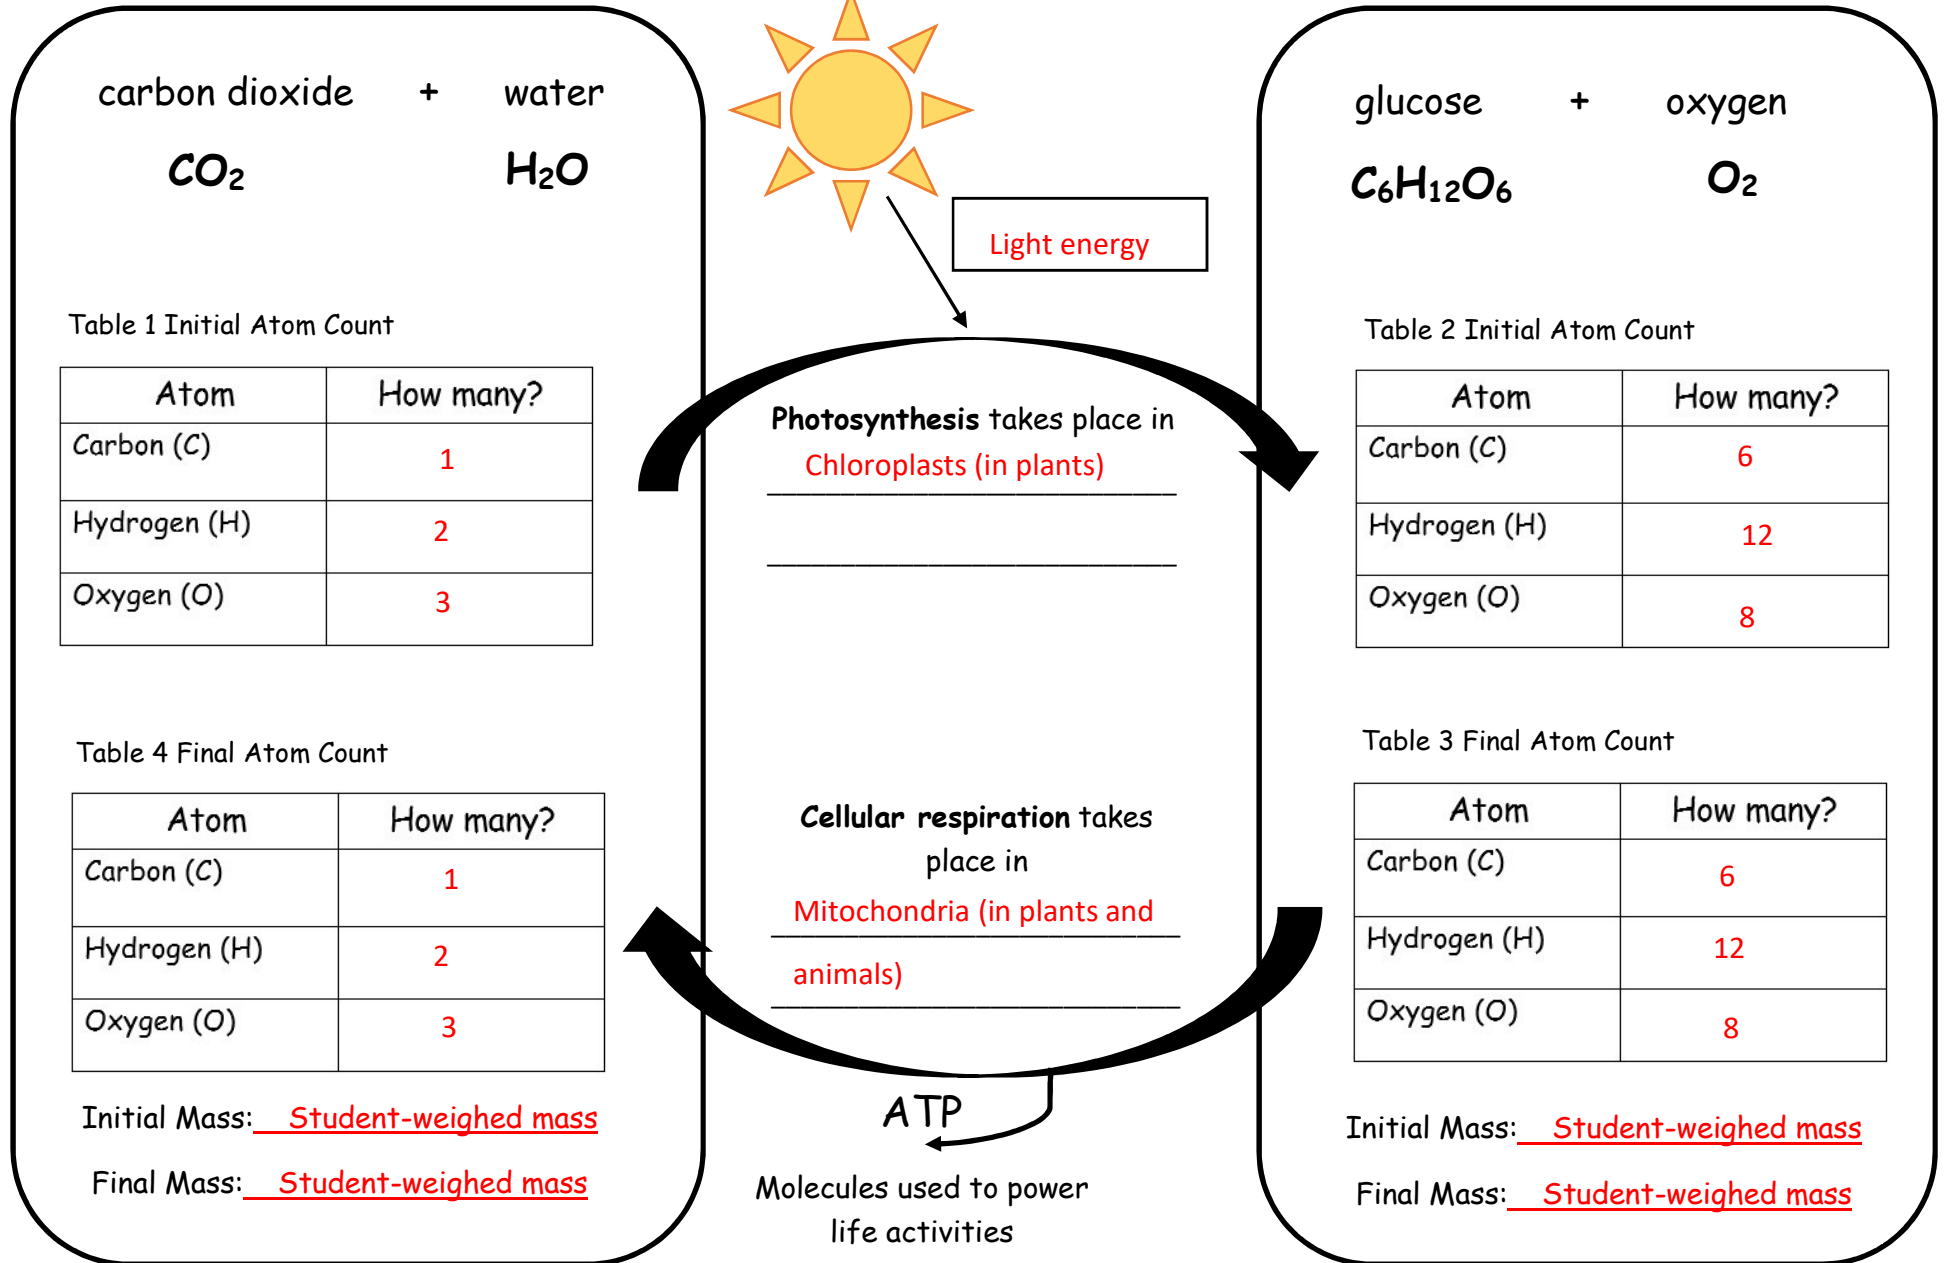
carbon dioxide + water

$CO_2$ $H_2O$

Table 1 Initial Atom Count

| Atom | How many? |
|---|---|
| Carbon (C) | 1 |
| Hydrogen (H) | 2 |
| Oxygen (O) | 3 |

Table 4 Final Atom Count

| Atom | How many? |
|---|---|
| Carbon (C) | 1 |
| Hydrogen (H) | 2 |
| Oxygen (O) | 3 |

Initial Mass: Student-weighed mass

Final Mass: Student-weighed mass

Light energy

**Photosynthesis** takes place in Chloroplasts (in plants)

**Cellular respiration** takes place in Mitochondria (in plants and animals)

ATP

Molecules used to power life activities

glucose + oxygen

$C_6H_{12}O_6$ $O_2$

Table 2 Initial Atom Count

| Atom | How many? |
|---|---|
| Carbon (C) | 6 |
| Hydrogen (H) | 12 |
| Oxygen (O) | 8 |

Table 3 Final Atom Count

| Atom | How many? |
|---|---|
| Carbon (C) | 6 |
| Hydrogen (H) | 12 |
| Oxygen (O) | 8 |

Initial Mass: Student-weighed mass

Final Mass: Student-weighed mass